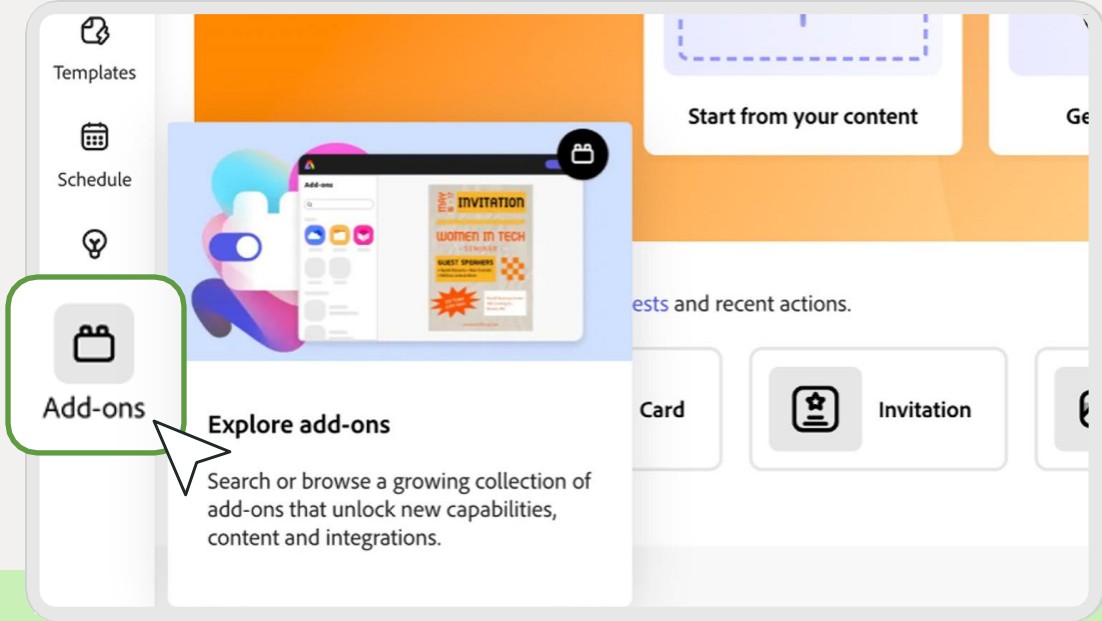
Templates

Schedule

Add-ons

Start from your content

Ge

Add-ons

MAY 24

INVITATION

WOMEN IN TECH

SEMINAR

GUEST SPEAKERS

ests and recent actions.

Card

Invitation

Explore add-ons

Search or browse a growing collection of add-ons that unlock new capabilities, content and integrations.